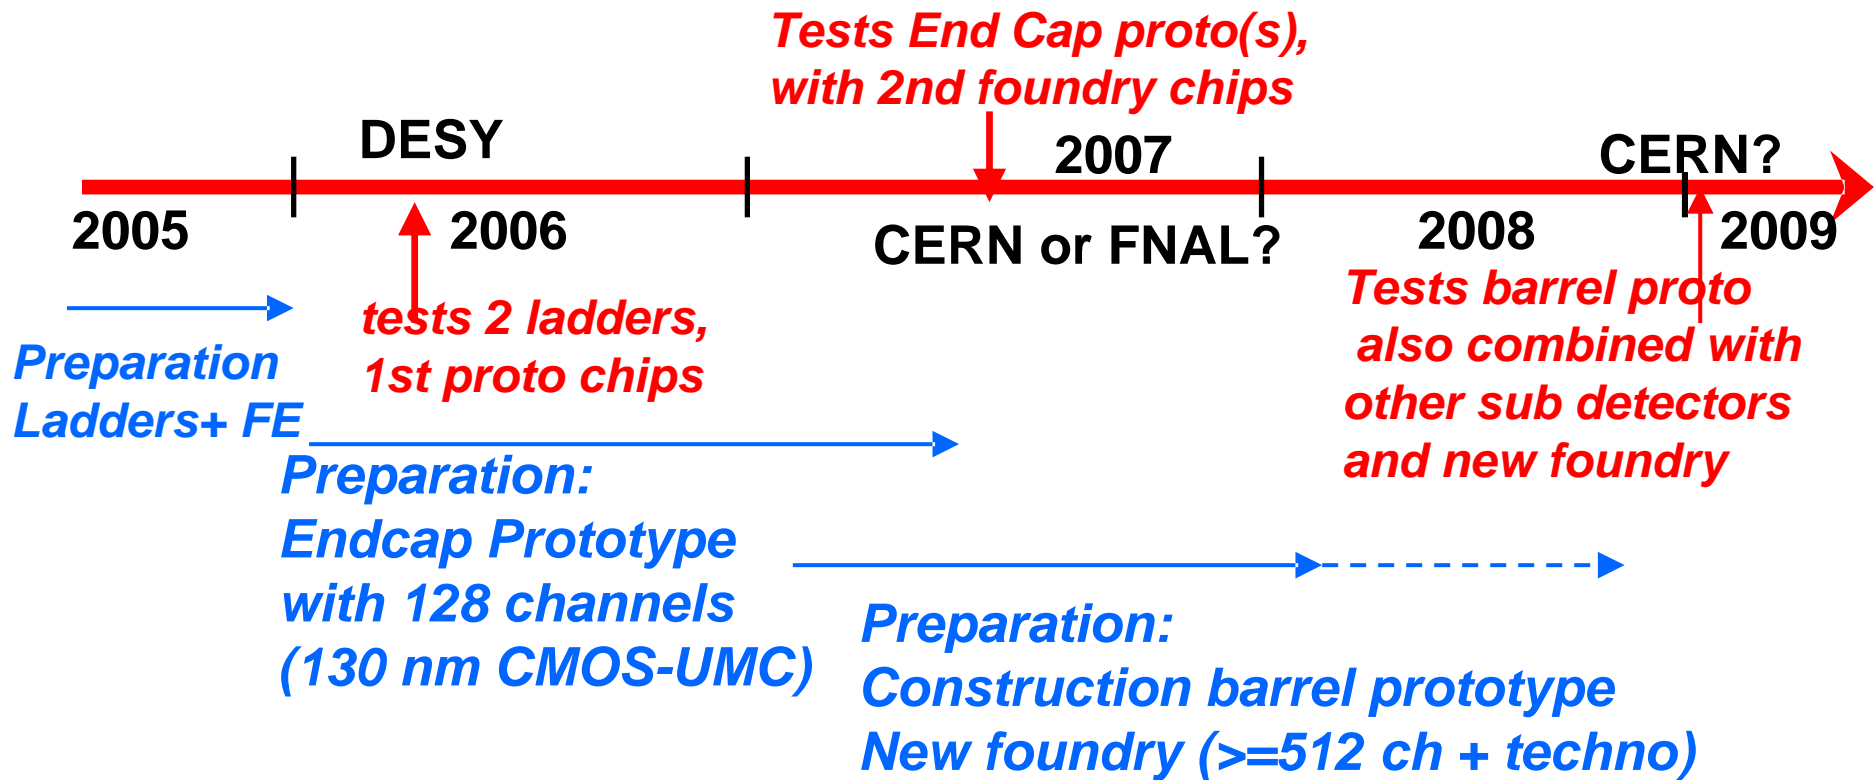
Tests End Cap proto(s), with 2nd foundry chips

DESY

2007

CERN?

2005

2006

CERN or FNAL?

2008

2009

tests 2 ladders, 1st proto chips

Tests barrel proto also combined with other sub detectors and new foundry

Preparation Ladders+ FE

Preparation: Endcap Prototype with 128 channels (130 nm CMOS-UMC)

Preparation: Construction barrel prototype New foundry (>=512 ch + techno)